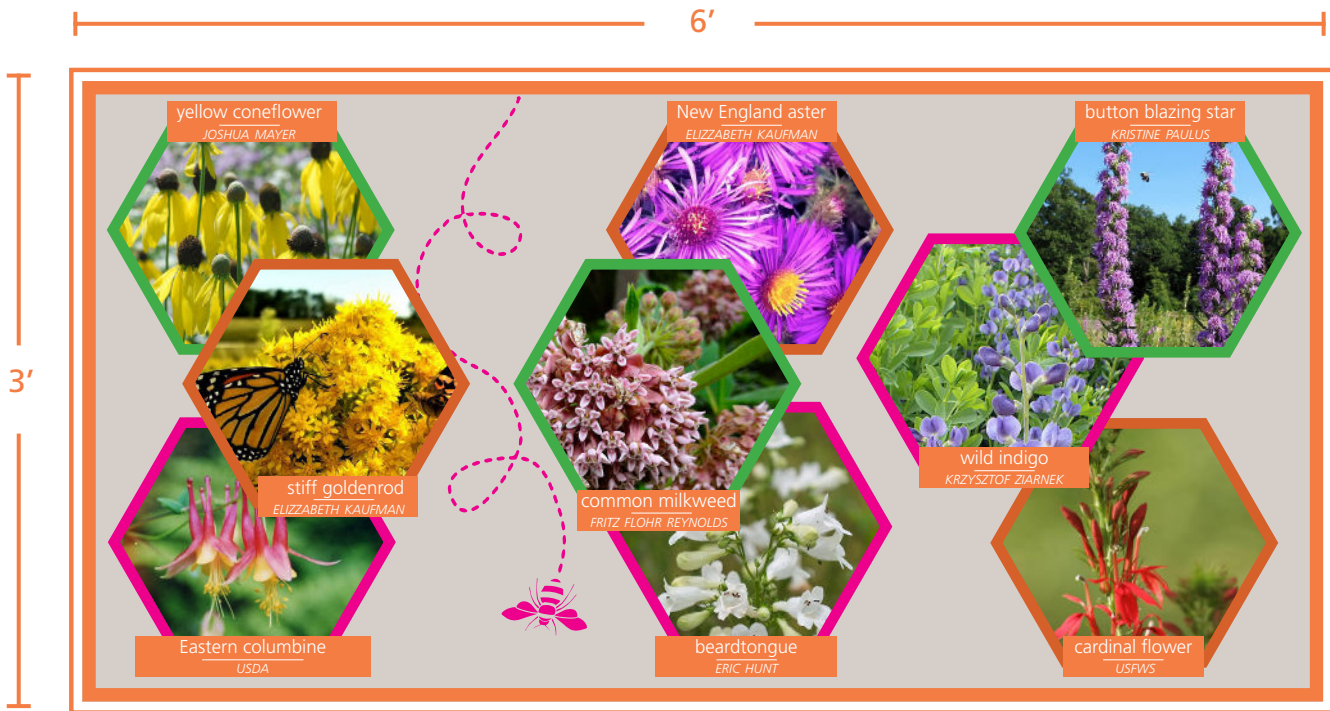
6'

3'

yellow coneflower
JOSHUA MAYER

New England aster
ELIZZABETH KAUFMAN

button blazing star
KRISTINE PAULUS

stiff goldenrod
ELIZZABETH KAUFMAN

common milkweed
FRITZ FLOHR REYNOLDS

wild indigo
KRZYSZTOF ZIARNEK

Eastern columbine
USDA

beardtongue
ERIC HUNT

cardinal flower
USFWS